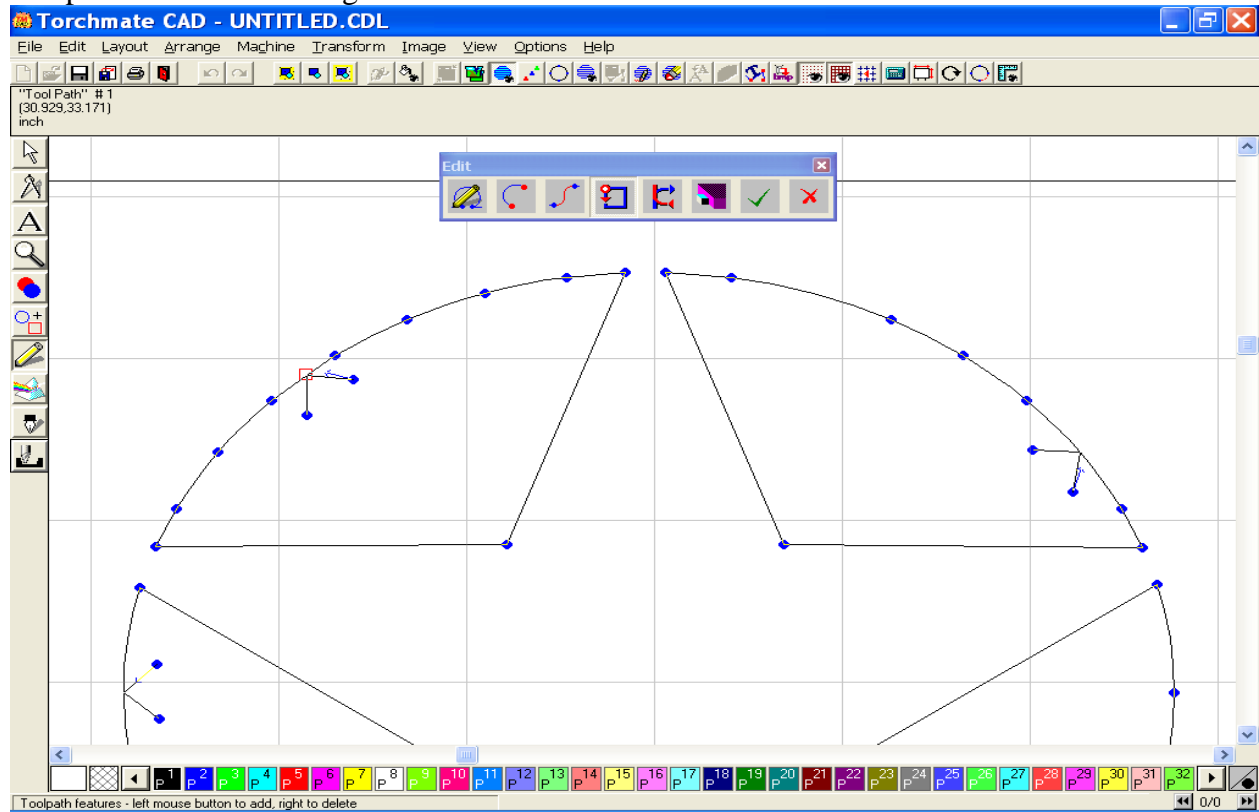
Torchmate CAD - UNTITLED.CDL

File Edit Layout Arrange Machine Transform Image View Options Help

"Tool Path" # 1
(30.929,33.171)
inch

Edit

A

P 1 P 2 P 3 P 4 P 5 P 6 P 7 P 8 P 9 P 10 P 11 P 12 P 13 P 14 P 15 P 16 P 17 P 18 P 19 P 20 P 21 P 22 P 23 P 24 P 25 P 26 P 27 P 28 P 29 P 30 P 31 P 32

Toolpath features - left mouse button to add, right to delete

0/0